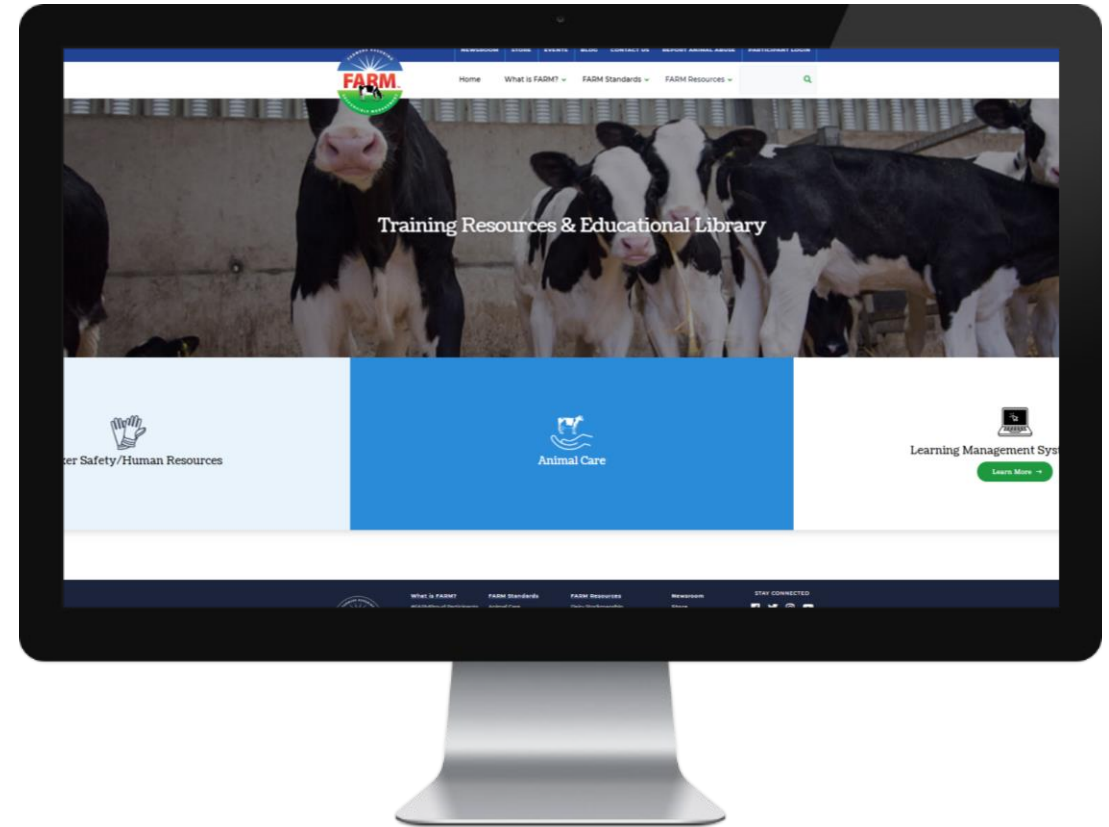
NEWSROOM STORE EVENTS BLOG CONTACT US REPORT ANIMAL ABUSE PARTICIPANT LOGIN

FARM

Home What is FARM? FARM Standards FARM Resources

Training Resources & Educational Library

ker Safety/Human Resources

Animal Care

Learning Management Sys

Learn More →

What is FARM? FARM Standards FARM Resources Newsroom STAY CONNECTED